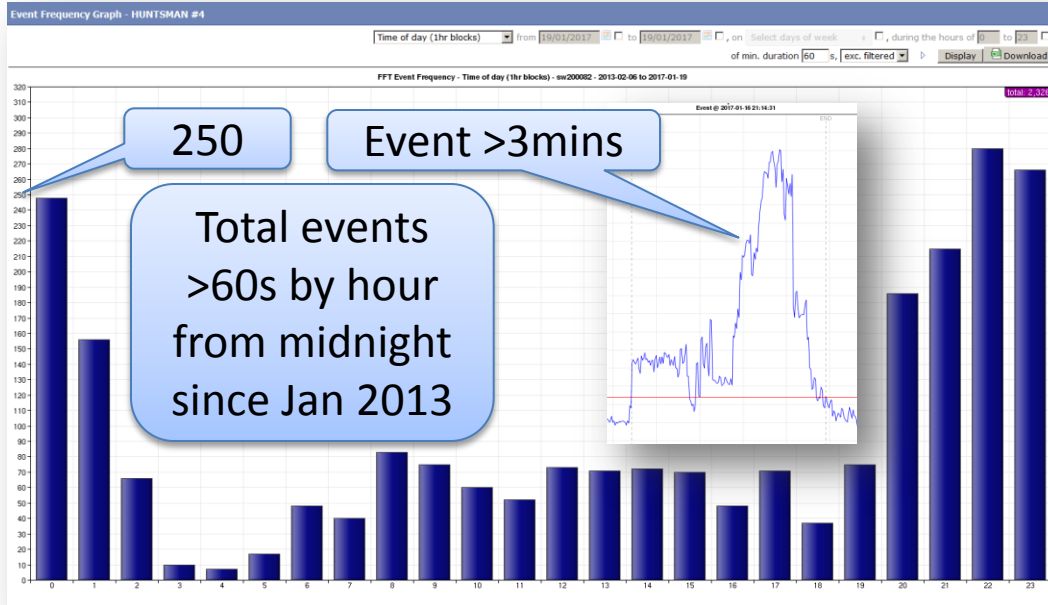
Event Frequency Graph - HUNTSMAN #4

Time of day (1hr blocks) from 19/01/2017 to 19/01/2017 , on Select days of week , during the hours of 0 to 23

of min. duration 60 s, exc. filtered Display Download

FFT Event Frequency - Time of day (1hr blocks) - sw200082 - 2013-02-06 to 2017-01-19

total: 2,32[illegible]

320 310 300 290 280 270 260 250 240 230 220 210 200 190 180 170 160 150 140 130 120 110 100 90 80 70 60 50 40 30 20 10 0

0 1 2 3 4 5 6 7 8 9 10 11 12 13 14 15 16 17 18 19 20 21 22 23

250

Event >3mins

Event @ 2017-01-16 21:14:31

END

Total events >60s by hour from midnight since Jan 2013